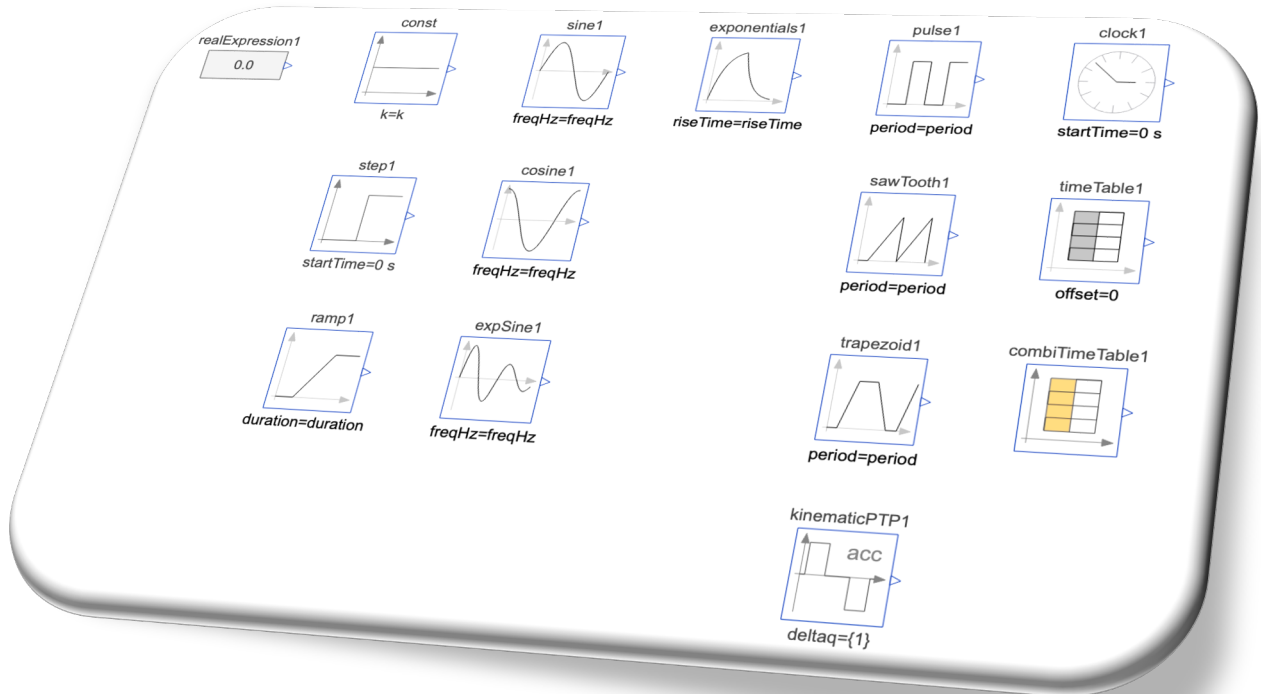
realExpression1
0.0

const
k=k

sine1
freqHz=freqHz

exponentials1
riseTime=riseTime

pulse1
period=period

clock1
startTime=0 s

step1
startTime=0 s

cosine1
freqHz=freqHz

sawTooth1
period=period

timeTable1
offset=0

ramp1
duration=duration

expSine1
freqHz=freqHz

trapezoid1
period=period

combiTimeTable1

kinematicPTP1
acc
deltaq={1}